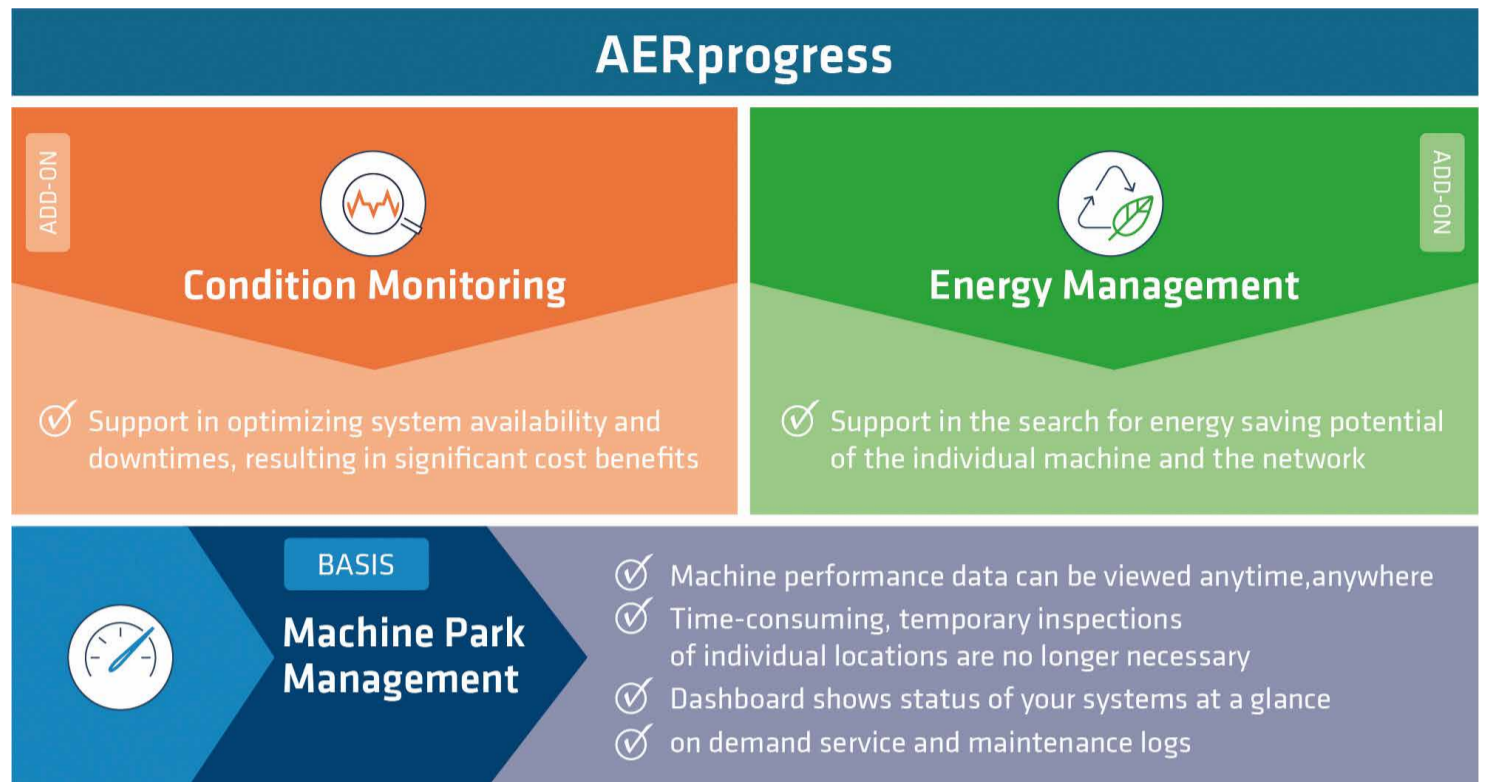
AERprogress

ADD-ON

Condition Monitoring

Support in optimizing system availability and downtimes, resulting in significant cost benefits

ADD-ON

Energy Management

Support in the search for energy saving potential of the individual machine and the network

BASIS

Machine Park Management

Machine performance data can be viewed anytime,anywhere

Time-consuming, temporary inspections of individual locations are no longer necessary

Dashboard shows status of your systems at a glance

on demand service and maintenance logs